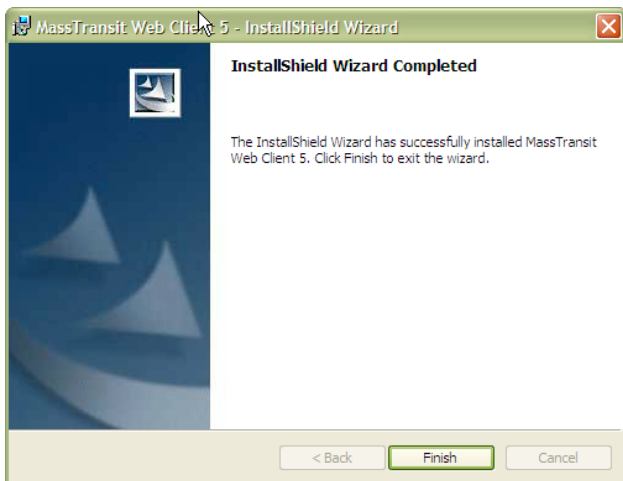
MassTransit Web Client 5 - InstallShield Wizard

InstallShield Wizard Completed

The InstallShield Wizard has successfully installed MassTransit Web Client 5. Click Finish to exit the wizard.

< Back
Finish
Cancel